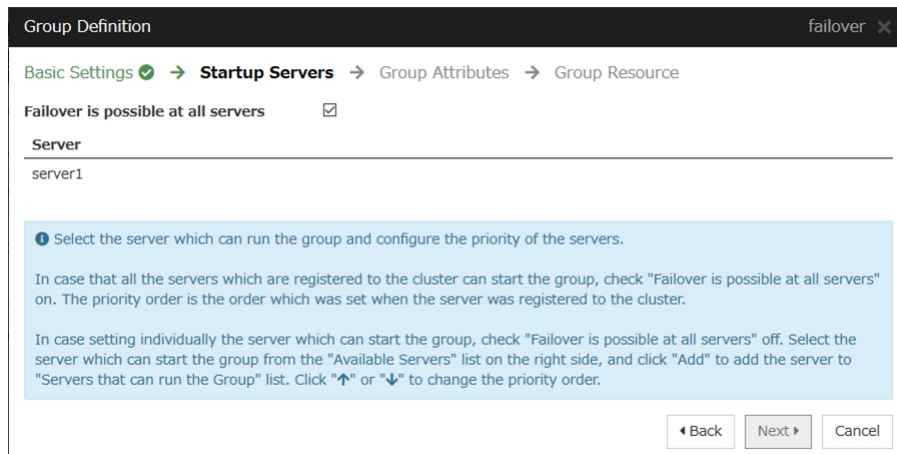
Group Definition

failover ✕

Basic Settings ✔ → Startup Servers → Group Attributes → Group Resource

Failover is possible at all servers ☑

| Server |
|---|
| server1 |

Select the server which can run the group and configure the priority of the servers.

In case that all the servers which are registered to the cluster can start the group, check "Failover is possible at all servers" on. The priority order is the order which was set when the server was registered to the cluster.

In case setting individually the server which can start the group, check "Failover is possible at all servers" off. Select the server which can start the group from the "Available Servers" list on the right side, and click "Add" to add the server to "Servers that can run the Group" list. Click "↑" or "↓" to change the priority order.

◂ Back   Next ▸   Cancel